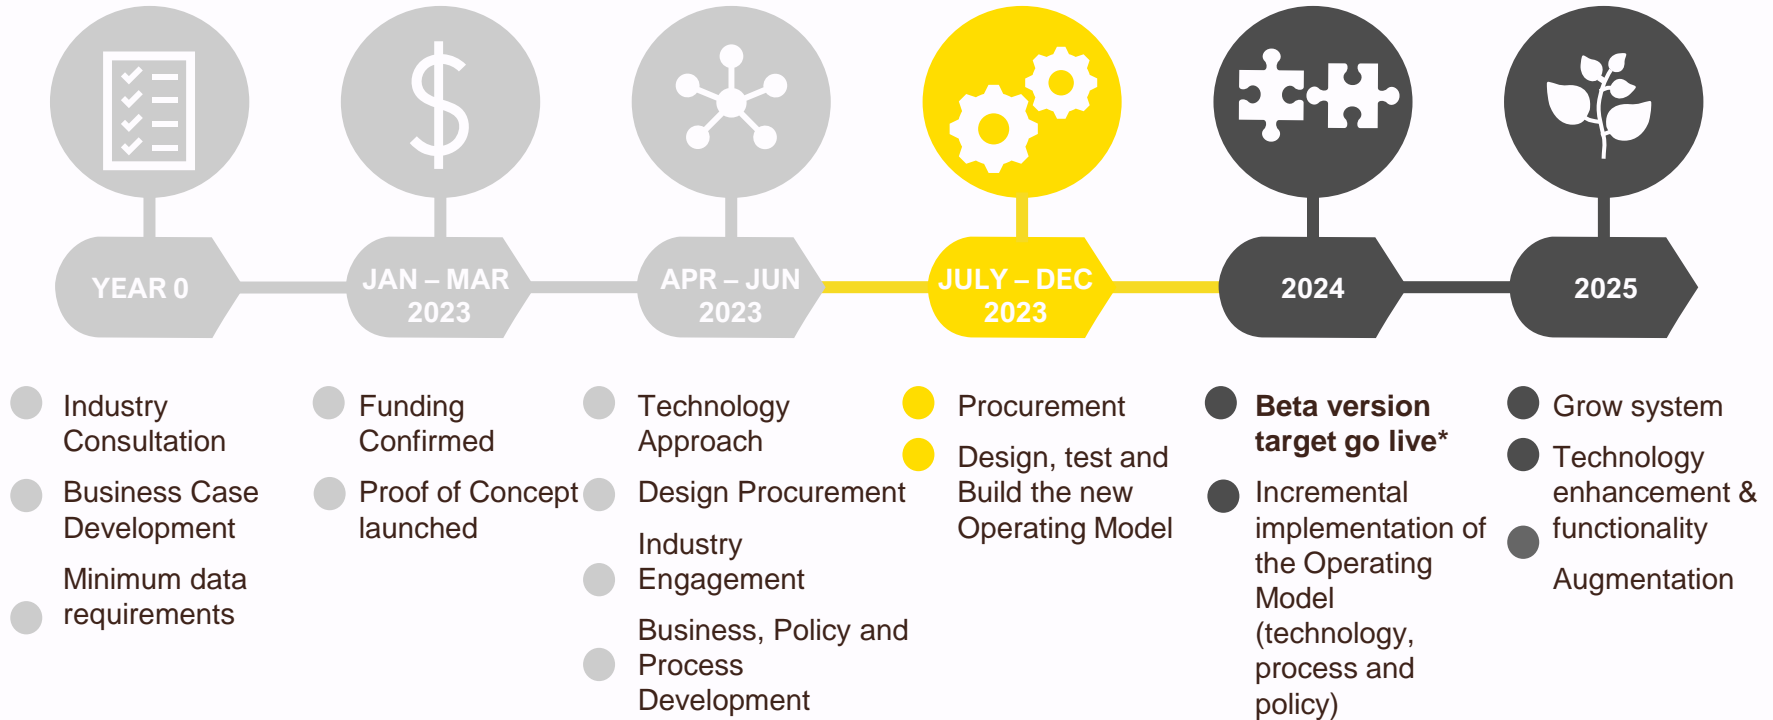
YEAR 0

JAN – MAR 2023

APR – JUN 2023

JULY – DEC 2023

2024

2025

Industry Consultation

Business Case Development

Minimum data requirements

Funding Confirmed

Proof of Concept launched

Technology Approach

Design Procurement

Industry Engagement

Business, Policy and Process Development

Procurement

Design, test and Build the new Operating Model

**Beta version target go live***

Incremental implementation of the Operating Model (technology, process and policy)

Grow system

Technology enhancement & functionality

Augmentation